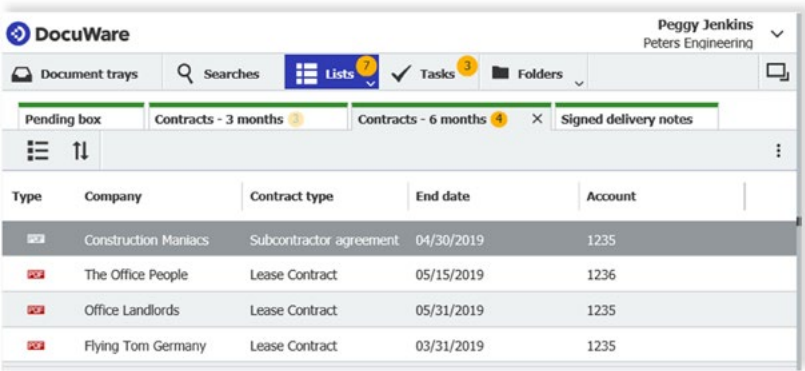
DocuWare

Peggy Jenkins
Peters Engineering

Document trays
Searches
Lists 7
Tasks 3
Folders

Pending box
Contracts - 3 months 3
Contracts - 6 months 4
Signed delivery notes

| Type | Company | Contract type | End date | Account |
|---|---|---|---|---|
| PDF | Construction Maniacs | Subcontractor agreement | 04/30/2019 | 1235 |
| PDF | The Office People | Lease Contract | 05/15/2019 | 1236 |
| PDF | Office Landlords | Lease Contract | 05/31/2019 | 1235 |
| PDF | Flying Tom Germany | Lease Contract | 03/31/2019 | 1235 |